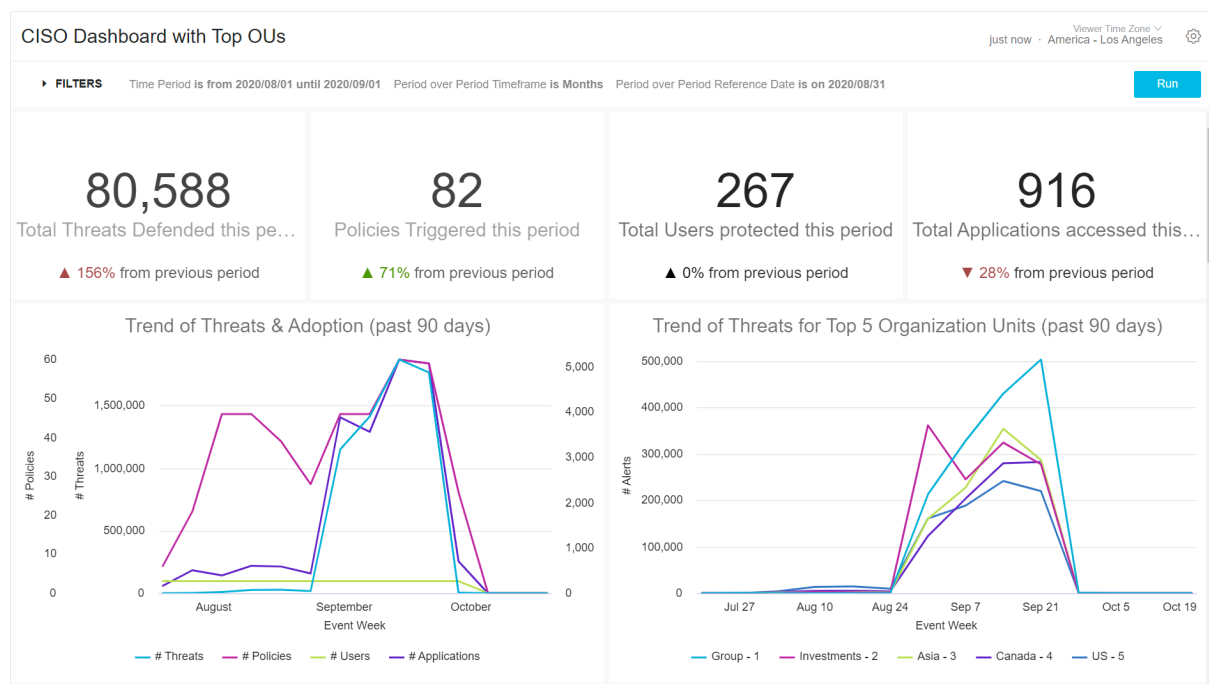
CISO Dashboard with Top OUs

Viewer Time Zone
just now · America - Los Angeles

FILTERS Time Period is from 2020/08/01 until 2020/09/01 Period over Period Timeframe is Months Period over Period Reference Date is on 2020/08/31

Run

80,588
Total Threats Defended this pe...
▲ 156% from previous period

82
Policies Triggered this period
▲ 71% from previous period

267
Total Users protected this period
▲ 0% from previous period

916
Total Applications accessed this...
▼ 28% from previous period

Trend of Threats & Adoption (past 90 days)

# Policies
60
50
40
30
20
10
0

# Threats
1,500,000
1,000,000
500,000
0

5,000
4,000
3,000
2,000
1,000
0

August September October
Event Week

# Threats # Policies # Users # Applications

Trend of Threats for Top 5 Organization Units (past 90 days)

# Alerts
500,000
400,000
300,000
200,000
100,000
0

Jul 27 Aug 10 Aug 24 Sep 7 Sep 21 Oct 5 Oct 19
Event Week

Group - 1 Investments - 2 Asia - 3 Canada - 4 US - 5